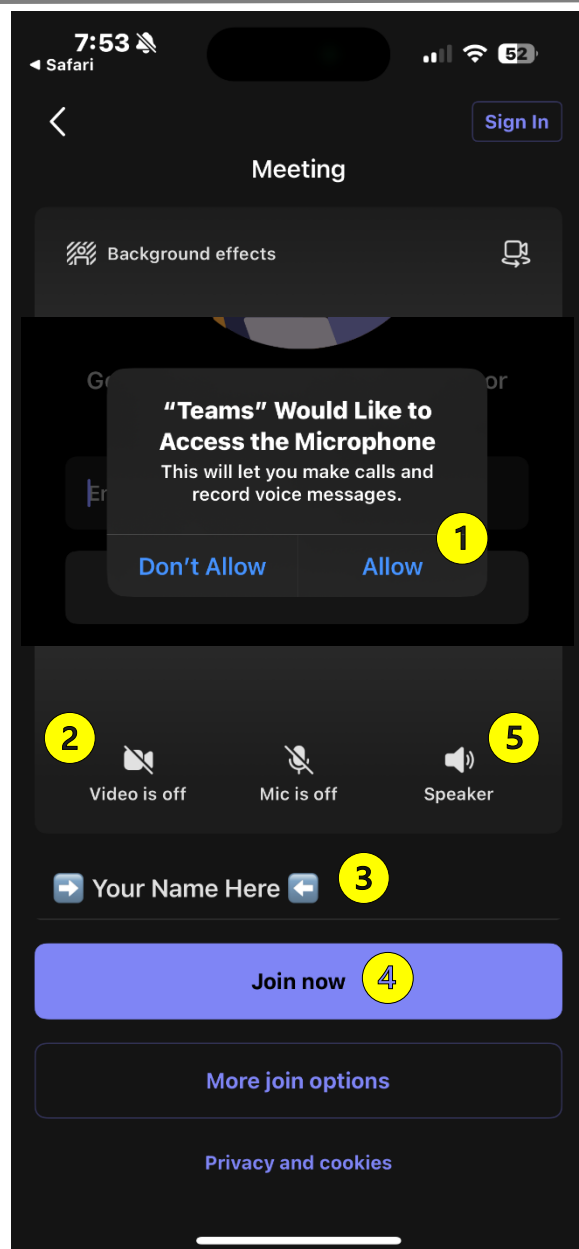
7:53
◀ Safari
52

Sign In

Meeting

Background effects

Go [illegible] or

“Teams” Would Like to Access the Microphone
This will let you make calls and record voice messages.

Don’t Allow
Allow

1

Er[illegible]

2
Video is off
Mic is off
Speaker
5

➡️ Your Name Here ⬅️
3

Join now
4

More join options

Privacy and cookies